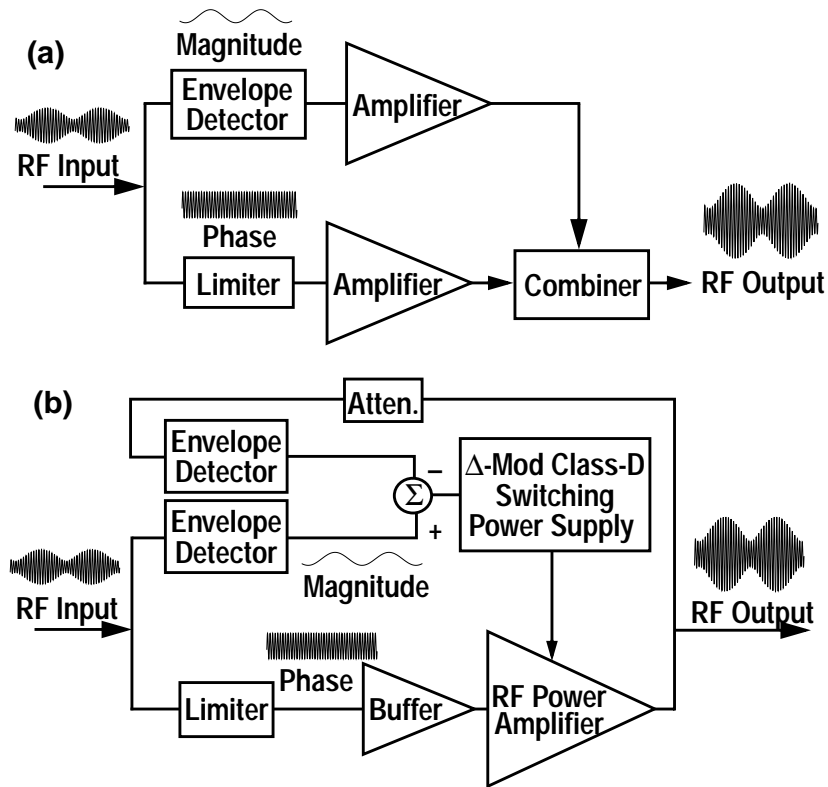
(a)

Magnitude

Envelope Detector

Amplifier

RF Input

Phase

Limiter

Amplifier

Combiner

RF Output

(b)

Atten.

Envelope Detector

$\Sigma$

–

+

$\Delta$-Mod Class-D Switching Power Supply

Envelope Detector

Magnitude

RF Input

RF Output

Phase

Limiter

Buffer

RF Power Amplifier